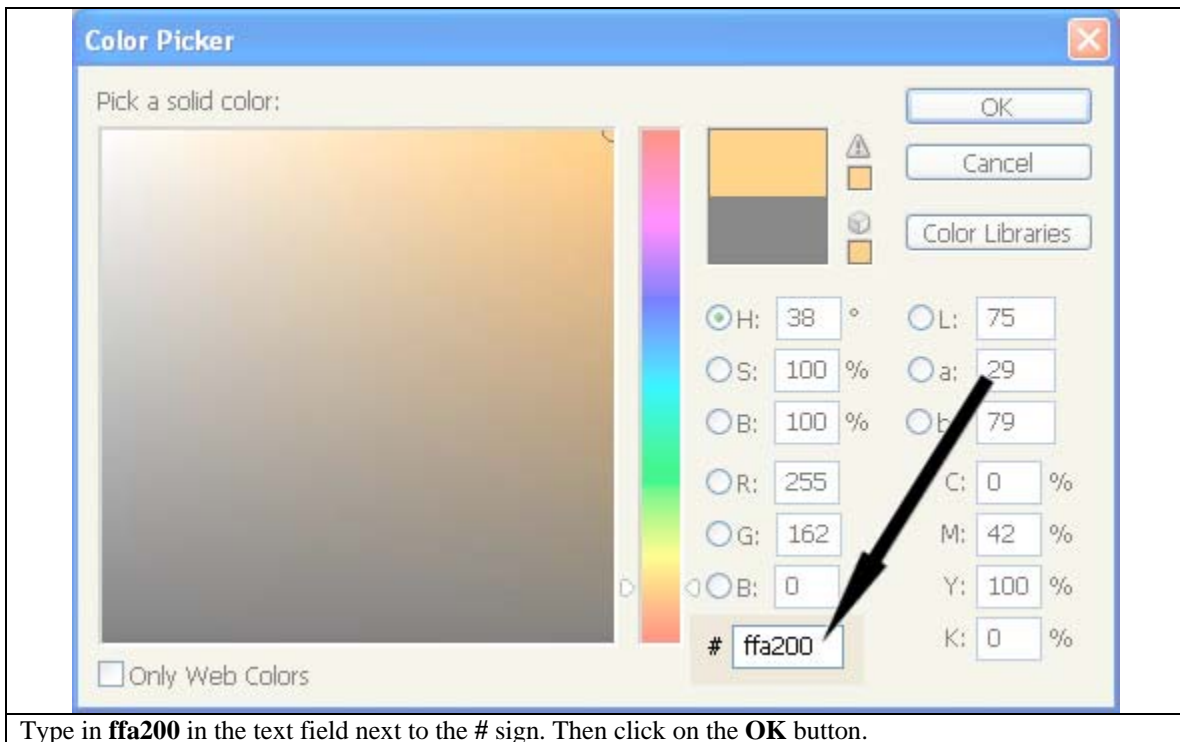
Color Picker

Pick a solid color:

OK

Cancel

Color Libraries

H: 38 °

S: 100 %

B: 100 %

R: 255

G: 162

B: 0

L: 75

a: 29

b: 79

C: 0 %

M: 42 %

Y: 100 %

K: 0 %

# ffa200

Only Web Colors

Type in **ffa200** in the text field next to the **#** sign. Then click on the **OK** button.